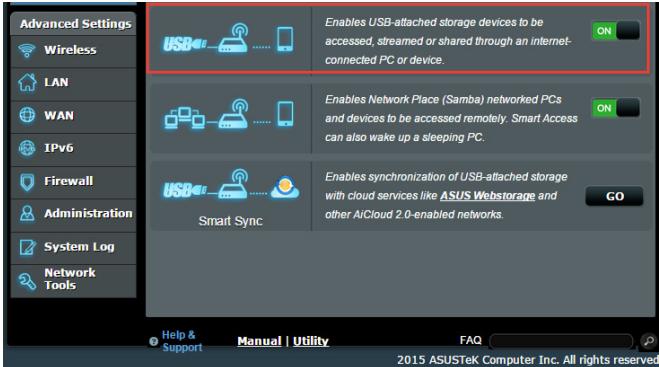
Advanced Settings

Wireless

LAN

WAN

IPv6

Firewall

Administration

System Log

Network Tools

USB

Enables USB-attached storage devices to be accessed, streamed or shared through an internet-connected PC or device.

ON

Enables Network Place (Samba) networked PCs and devices to be accessed remotely. Smart Access can also wake up a sleeping PC.

ON

USB

Smart Sync

Enables synchronization of USB-attached storage with cloud services like ASUS Webstorage and other AiCloud 2.0-enabled networks.

GO

Help & Support

Manual | Utility

FAQ

2015 ASUSTeK Computer Inc. All rights reserved